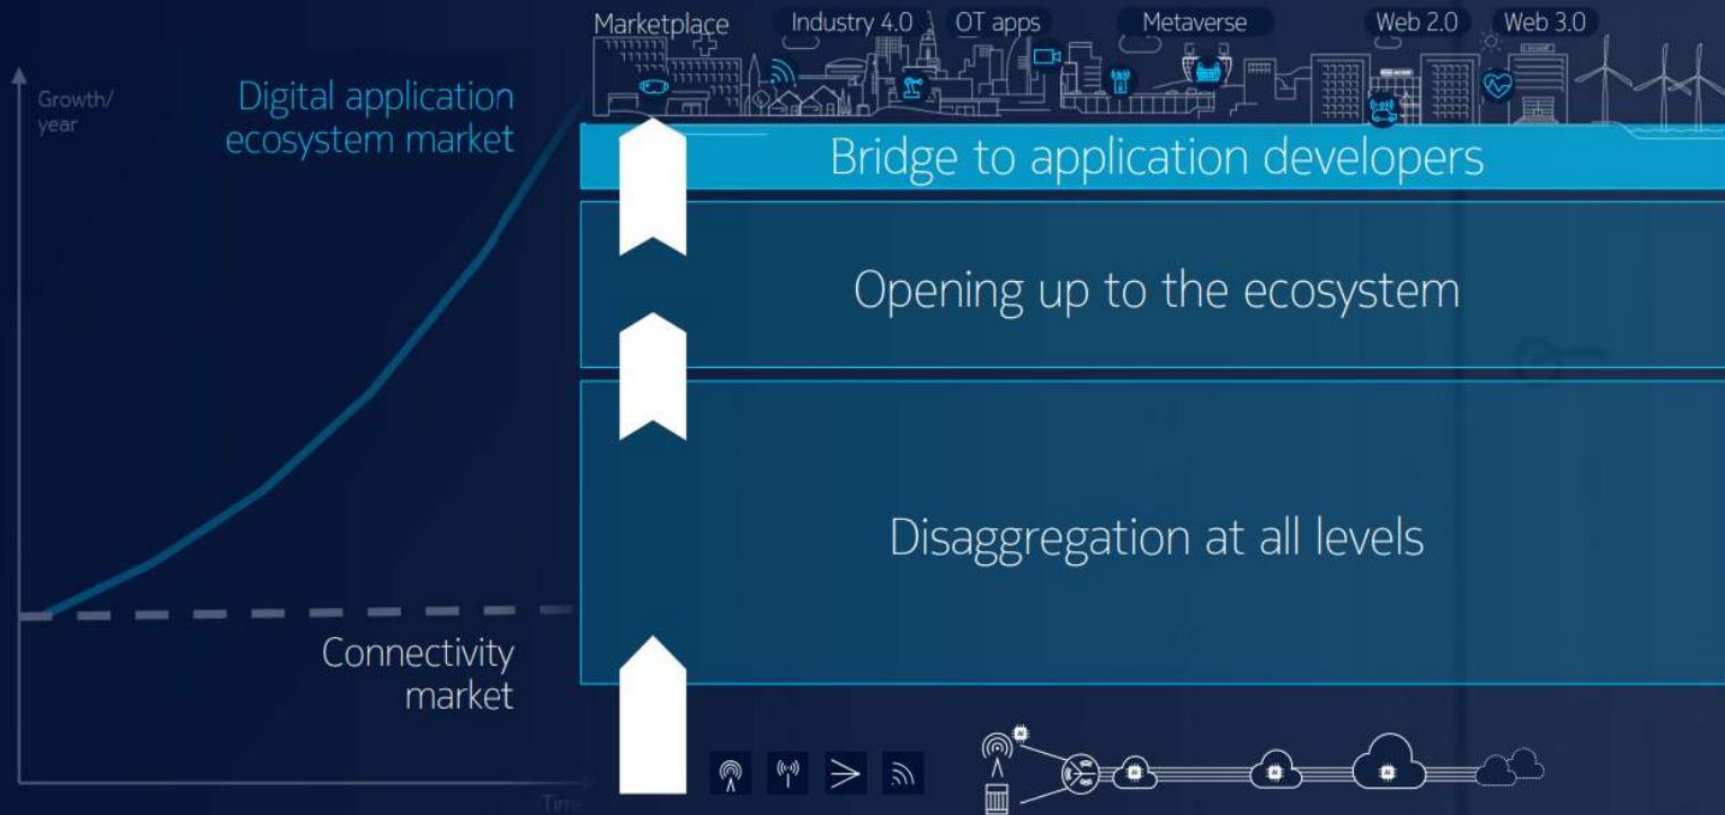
Growth/
year

Digital application ecosystem market

Connectivity market

Time

Marketplace

Industry 4.0

OT apps

Metaverse

Web 2.0

Web 3.0

Bridge to application developers

Opening up to the ecosystem

Disaggregation at all levels